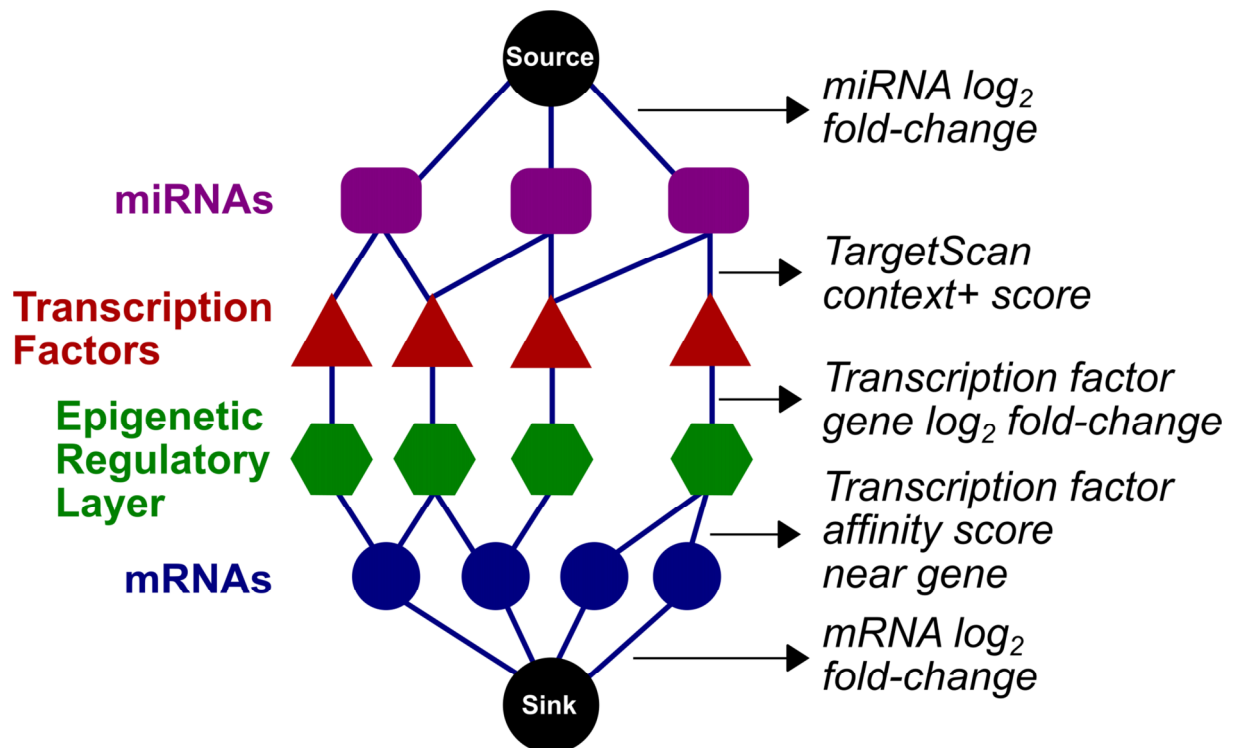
Source

miRNA $log_2$ fold-change

miRNAs

TargetScan context+ score

Transcription Factors

Transcription factor gene $log_2$ fold-change

Epigenetic Regulatory Layer

Transcription factor affinity score near gene

mRNAs

mRNA $log_2$ fold-change

Sink